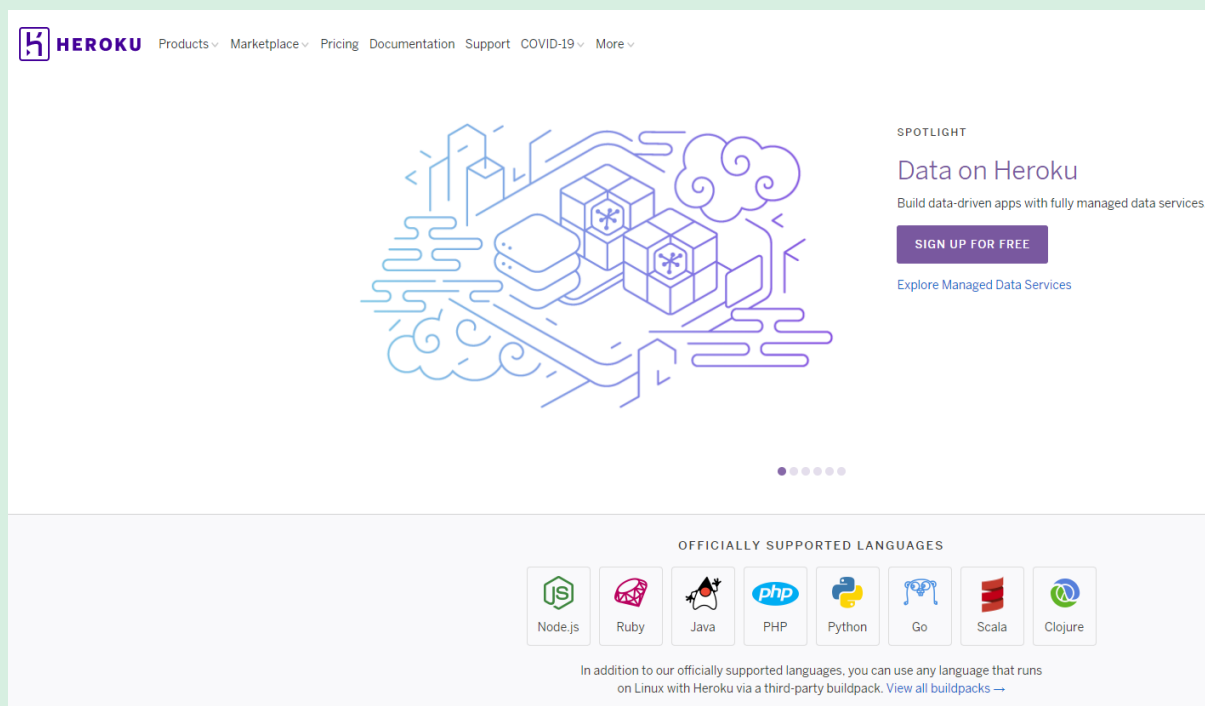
HEROKU Products Marketplace Pricing Documentation Support COVID-19 More

SPOTLIGHT

Data on Heroku

Build data-driven apps with fully managed data services

SIGN UP FOR FREE

Explore Managed Data Services

OFFICIALLY SUPPORTED LANGUAGES

JS Node.js | Ruby | Java | php PHP | Python | Go | Scala | Clojure

In addition to our officially supported languages, you can use any language that runs on Linux with Heroku via a third-party buildpack. View all buildpacks →